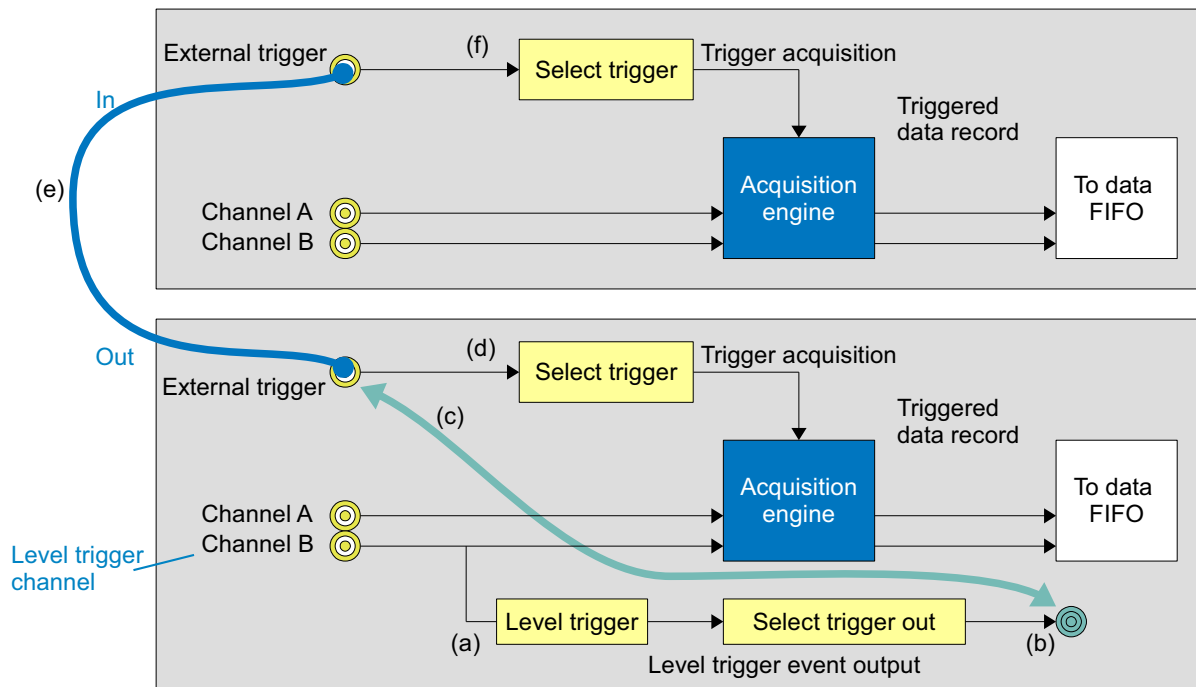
External trigger

(f)

Select trigger

Trigger acquisition

In

Triggered data record

(e)

Acquisition engine

To data FIFO

Channel A

Channel B

Out

(d)

Select trigger

Trigger acquisition

External trigger

(c)

Triggered data record

Acquisition engine

To data FIFO

Channel A

Level trigger channel

Channel B

Level trigger

Select trigger out

(a)

(b)

Level trigger event output